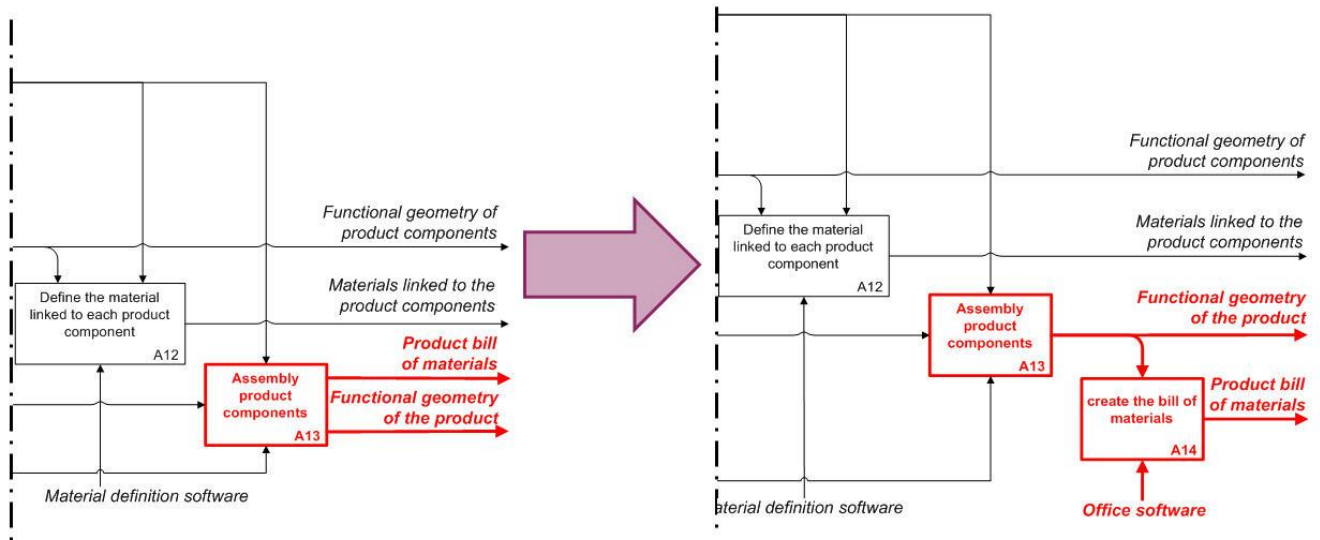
Functional geometry of product components

Materials linked to the product components

Define the material linked to each product component
A12

Product bill of materials

Assembly product components
A13

Functional geometry of the product

Material definition software

Functional geometry of product components

Materials linked to the product components

Define the material linked to each product component
A12

Assembly product components
A13

Functional geometry of the product

create the bill of materials
A14

Product bill of materials

aterial definition software

Office software